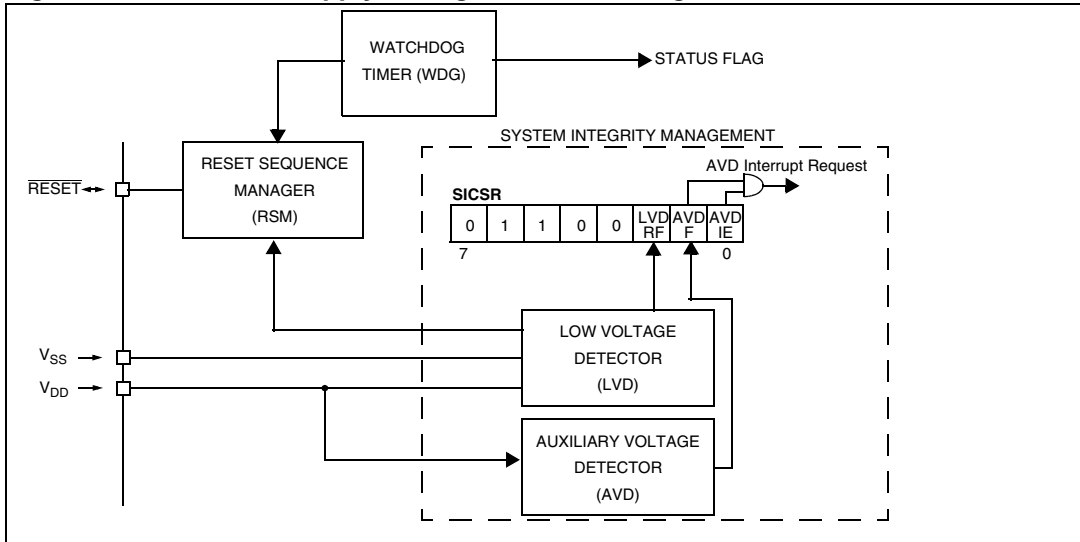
WATCHDOG TIMER (WDG)

STATUS FLAG

SYSTEM INTEGRITY MANAGEMENT

RESET SEQUENCE MANAGER (RSM)

AVD Interrupt Request

$\overline{RESET}$

SICSR

| 0 | 1 | 1 | 0 | 0 | LVD RF | AVD F | AVD IE |
|---|---|---|---|---|---|---|---|

7

0

$V_{SS}$

$V_{DD}$

LOW VOLTAGE DETECTOR (LVD)

AUXILIARY VOLTAGE DETECTOR (AVD)